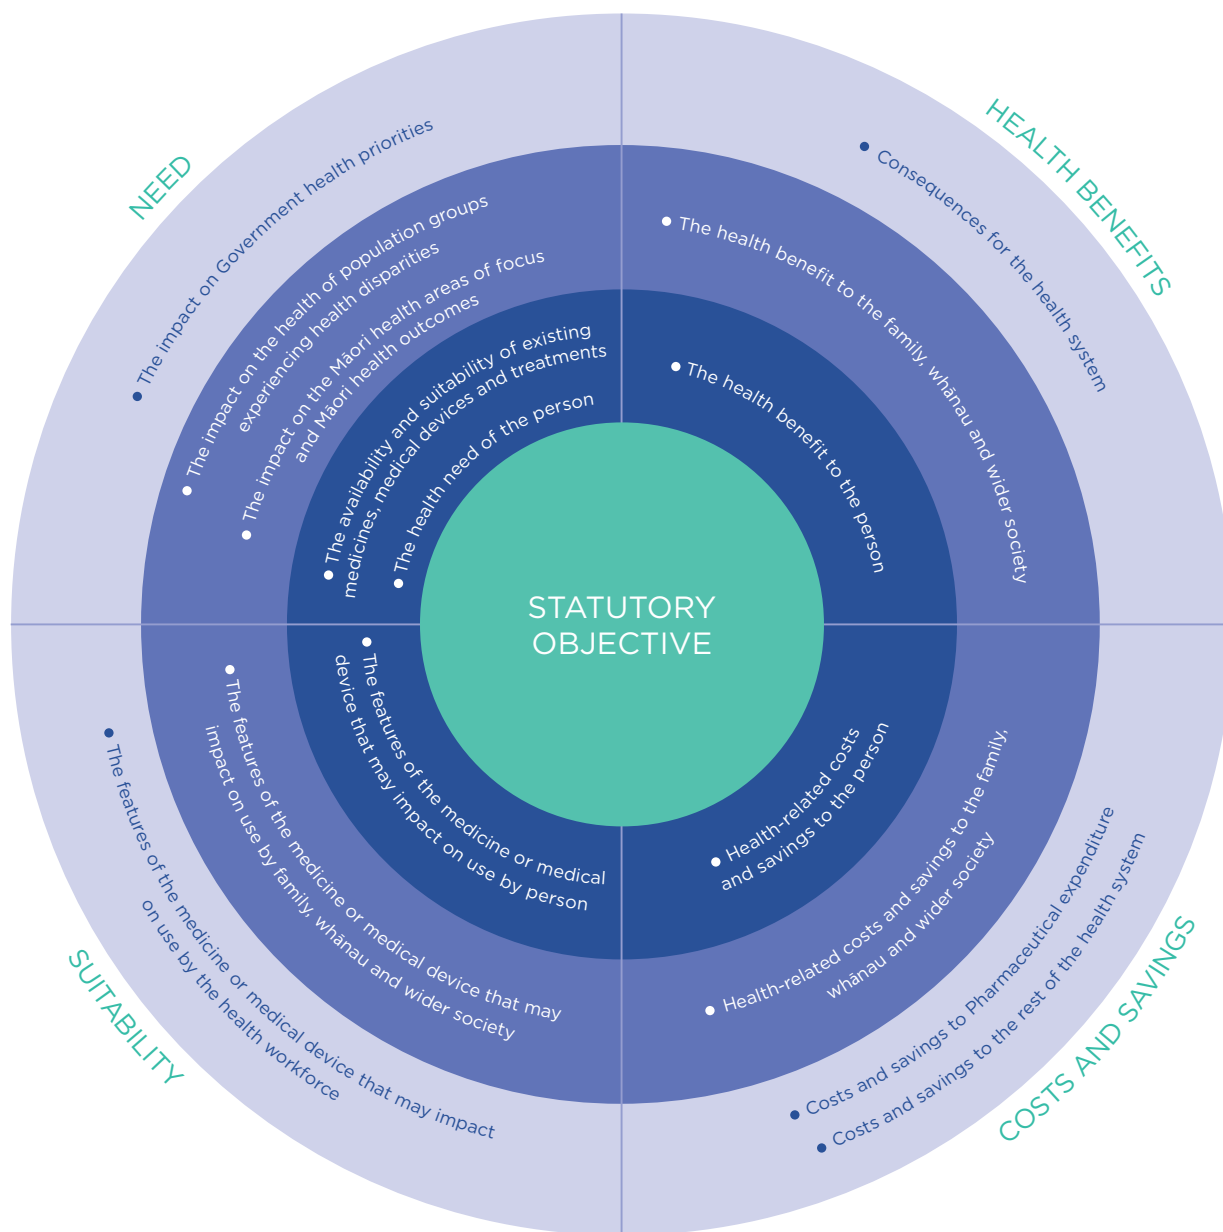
STATUTORY OBJECTIVE

NEED

The impact on Government health priorities

The impact on the health of population groups experiencing health disparities

The impact on the Māori health areas of focus and Māori health outcomes

The availability and suitability of existing medicines, medical devices and treatments

The health need of the person

HEALTH BENEFITS

Consequences for the health system

The health benefit to the family, whānau and wider society

The health benefit to the person

COSTS AND SAVINGS

Health-related costs and savings to the person

Health-related costs and savings to the family, whānau and wider society

Costs and savings to Pharmaceutical expenditure

Costs and savings to the rest of the health system

SUITABILITY

The features of the medicine or medical device that may impact on use by person

The features of the medicine or medical device that may impact on use by family, whānau and wider society

The features of the medicine or medical device that may impact on use by the health workforce